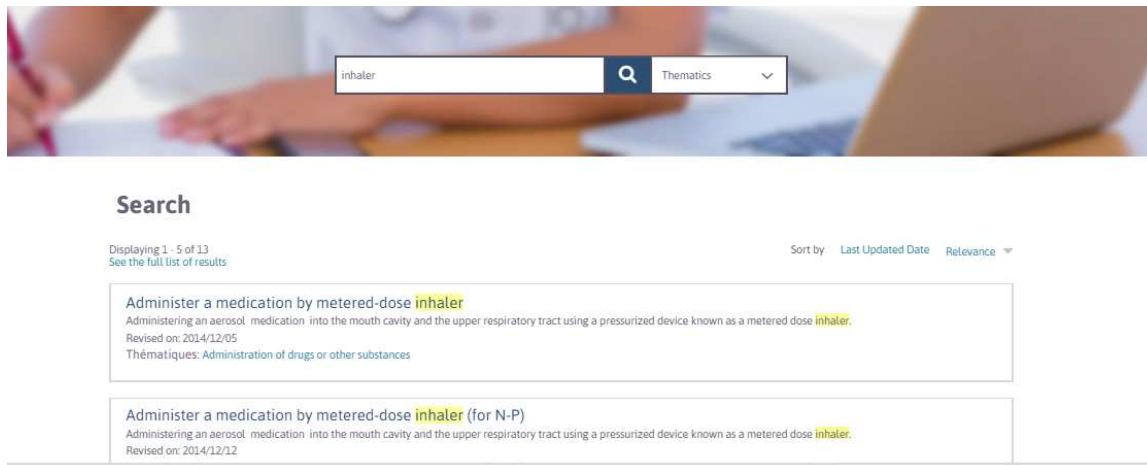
inhaler

Thematics

Search

Displaying 1 - 5 of 13
See the full list of results

Sort by Last Updated Date Relevance

Administer a medication by metered-dose inhaler
Administering an aerosol medication into the mouth cavity and the upper respiratory tract using a pressurized device known as a metered dose inhaler.
Revised on: 2014/12/05
Thématiques: Administration of drugs or other substances

Administer a medication by metered-dose inhaler (for N-P)
Administering an aerosol medication into the mouth cavity and the upper respiratory tract using a pressurized device known as a metered dose inhaler.
Revised on: 2014/12/12